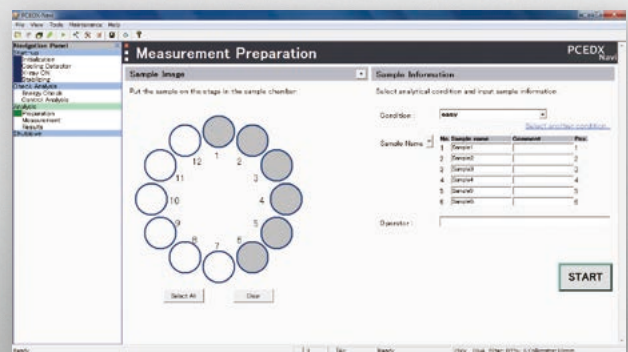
PCEDX Navi

File View Tools Maintenance Help

Navigation Panel
Startup
Initialization
Cooling Detector
X-ray ON
Stabilizing
Check Analysis
Energy Check
Control Analysis
Analysis
Preparation
Measurement
Results
Shutdown

Measurement Preparation

PCEDX Navi

Sample Image

Put the sample on the stage in the sample chamber.

1
2
3
4
5
6
7
8
9
10
11
12

Select All
Clear

Sample Information

Select analytical condition and input sample information.

Condition: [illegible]

Select another condition...

Sample Name

| No. | Sample name | Comment | Pos. |
|---|---|---|---|
| 1 | Sample1 | | 1 |
| 2 | Sample2 | | 2 |
| 3 | Sample3 | | 3 |
| 4 | Sample4 | | 4 |
| 5 | Sample5 | | 5 |
| 6 | Sample6 | | 6 |

Operator:

START

Ready